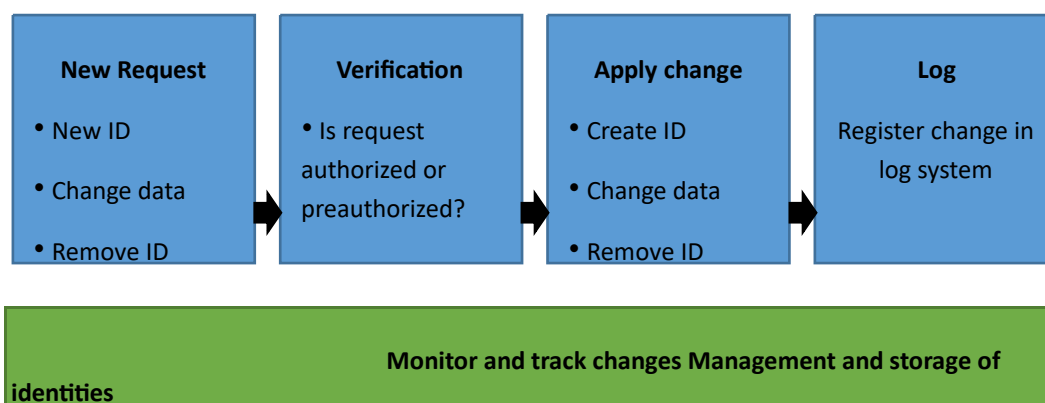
New Request

• New ID

• Change data

• Remove ID

Verification

• Is request authorized or preauthorized?

Apply change

• Create ID

• Change data

• Remove ID

Log

Register change in log system

Monitor and track changes Management and storage of identities